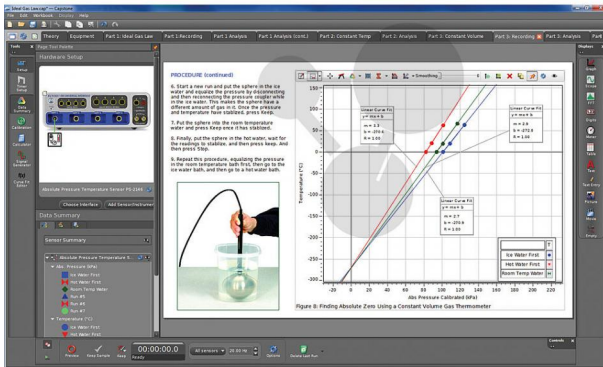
Ideal Gas Law.cap* -- Capstone

File Edit Workbook Display Help

Theory | Equipment | Part 1: Ideal Gas Law | Part 1: Recording | Part 1: Analysis | Part 1: Analysis (cont.) | Part 2: Constant Temp | Part 2: Analysis | Part 3: Constant Volume | Part 3: Recording | Part 3: Analysis | Part

Tools | Page Tool Palette

Hardware Setup

Setup | Timer Setup | Data Summary | Calibration | Calculator | Signal Generator | Curve Fit Editor

Absolute Pressure Temperature Sensor PS-2146

Choose Interface | Add Sensor/Instrument

Data Summary

Sensor Summary

Absolute Pressure Temperature S...
Abs. Pressure (kPa)
Ice Water First
Hot Water First
Room Temp Water
Run #5
Run #6
Run #7
Temperature (°C)
Ice Water First
Hot Water First

PROCEDURE (continued)

6. Start a new run and put the sphere in the ice water and equalize the pressure by disconnecting and then reconnecting the pressure coupler while in the ice water. This makes the sphere have a different amount of gas in it. Once the pressure and temperature have stabilized, press Keep.

7. Put the sphere into the room temperature water and press Keep once it has stabilized.

8. Finally, put the sphere in the hot water, wait for the readings to stabilize, and then press Keep, and then press Stop.

9. Repeat this procedure, equalizing the pressure in the room temperature bath first, then go to the ice water bath, and then go to a hot water bath.

Smoothing

Linear Curve Fit
y = mx + b
m = 2.7
b = -270.6
r = 1.00

Linear Curve Fit
y = mx + b
m = 2.8
b = -270.5
r = 1.00

Linear Curve Fit
y = mx + b
m = 2.7
b = -270.6
r = 1.00

Temperature (°C)

150, 100, 50, 0, -50, -100, -150, -200, -250, -300

-20, 0, 20, 40, 60, 80, 100, 120, 140, 160, 180, 200, 220

Abs Pressure Calibrated (kPa)

Ice Water First
Hot Water First
Room Temp Water

Figure 8: Finding Absolute Zero Using a Constant Volume Gas Thermometer

Displays

Graph | Scope | FFT | Digits | Meter | Table | Text | Text Entry | Picture | Movie | Energy

Preview | Keep Sample | Keep | 00:00:00.0 | Ready | All sensors | 20.00 Hz | Options | Delete Last Run

Controls